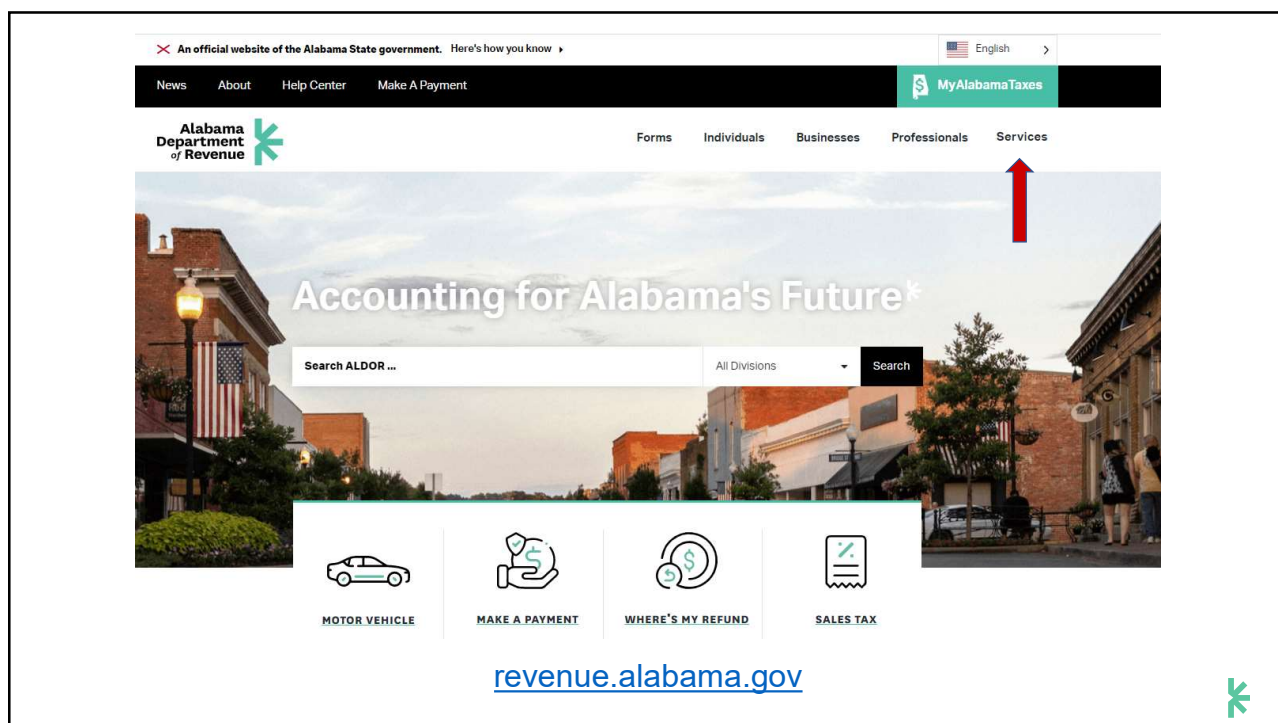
An official website of the Alabama State government. Here's how you know

English

News About Help Center Make A Payment

MyAlabamaTaxes

Alabama Department of Revenue

Forms Individuals Businesses Professionals Services

Accounting for Alabama's Future

Search ALDOR ...

All Divisions

Search

MOTOR VEHICLE

MAKE A PAYMENT

WHERE'S MY REFUND

SALES TAX

revenue.alabama.gov